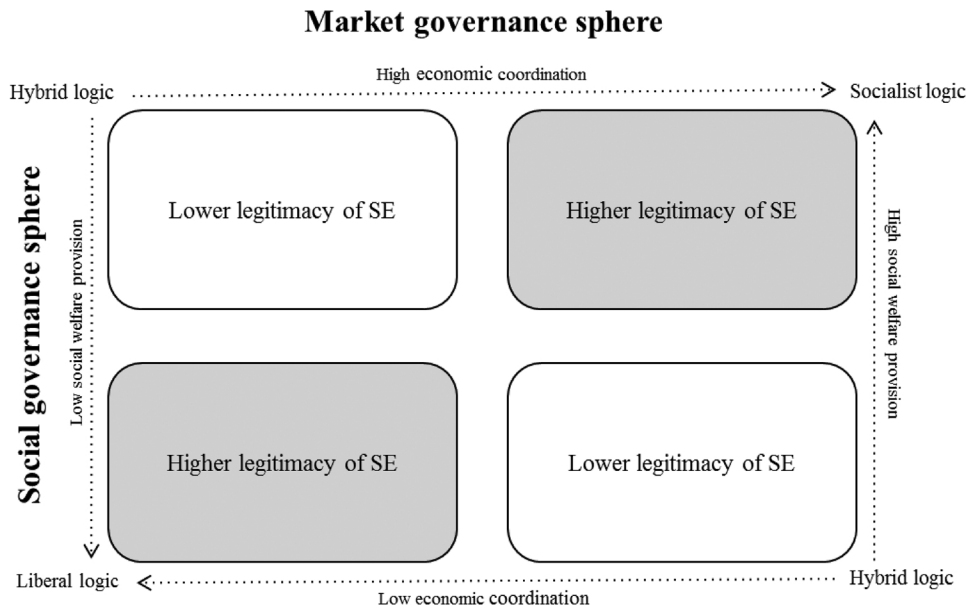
Market governance sphere

High economic coordination

Hybrid logic

Socialist logic

Social governance sphere

Low social welfare provision

Lower legitimacy of SE

Higher legitimacy of SE

High social welfare provision

Higher legitimacy of SE

Lower legitimacy of SE

Liberal logic

Hybrid logic

Low economic coordination